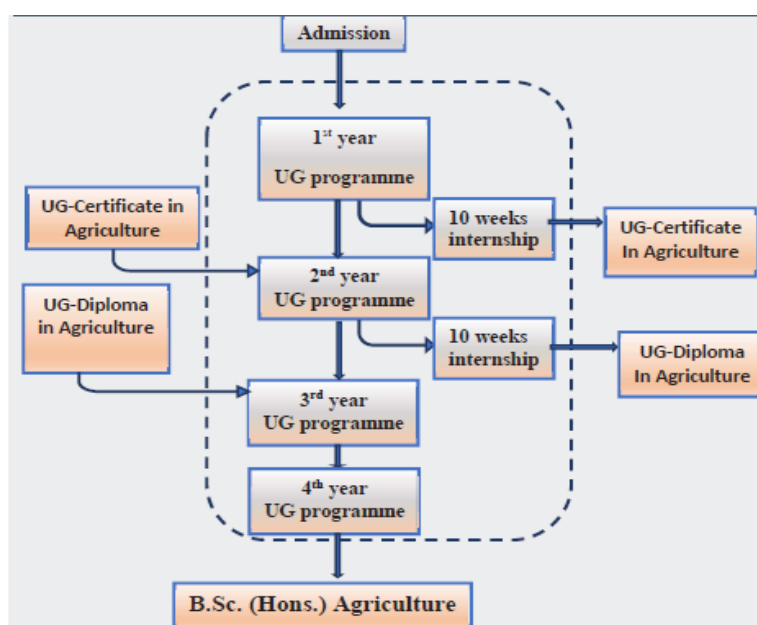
Admission

1$^{st}$ year

UG programme

UG-Certificate in Agriculture

10 weeks internship

UG-Certificate In Agriculture

2$^{nd}$ year UG programme

UG-Diploma in Agriculture

10 weeks internship

UG-Diploma In Agriculture

3$^{rd}$ year UG programme

4$^{th}$ year UG programme

B.Sc. (Hons.) Agriculture